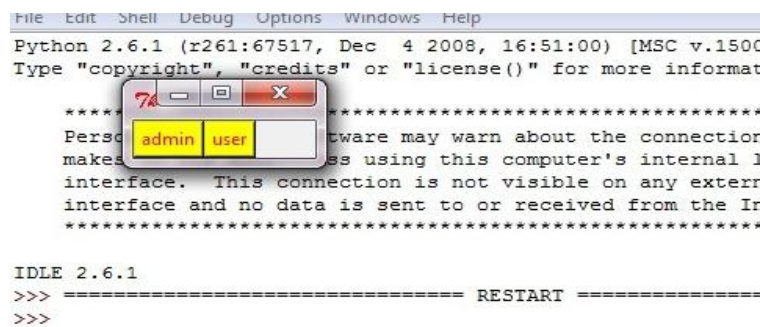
File Edit Shell Debug Options Windows Help
Python 2.6.1 (r261:67517, Dec 4 2008, 16:51:00) [MSC v.1500
Type "copyright", "credits" or "license()" for more informat

****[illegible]************************************
Perso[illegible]tware may warn about the connection
makes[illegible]s using this computer's internal I
interface. This connection is not visible on any extern
interface and no data is sent to or received from the In
*****************************************************

7k
admin user

IDLE 2.6.1
>>> ================================ RESTART ================
>>>